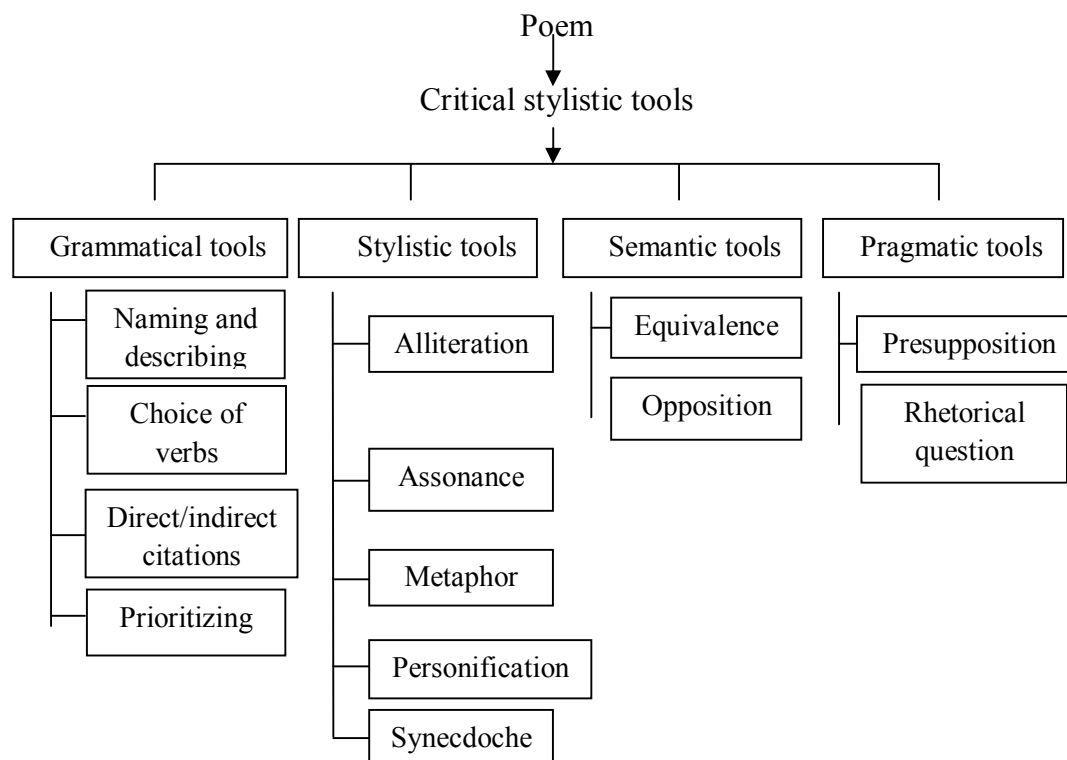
Poem

Critical stylistic tools

Grammatical tools

Naming and describing

Choice of verbs

Direct/indirect citations

Prioritizing

Stylistic tools

Alliteration

Assonance

Metaphor

Personification

Synecdoche

Semantic tools

Equivalence

Opposition

Pragmatic tools

Presupposition

Rhetorical question